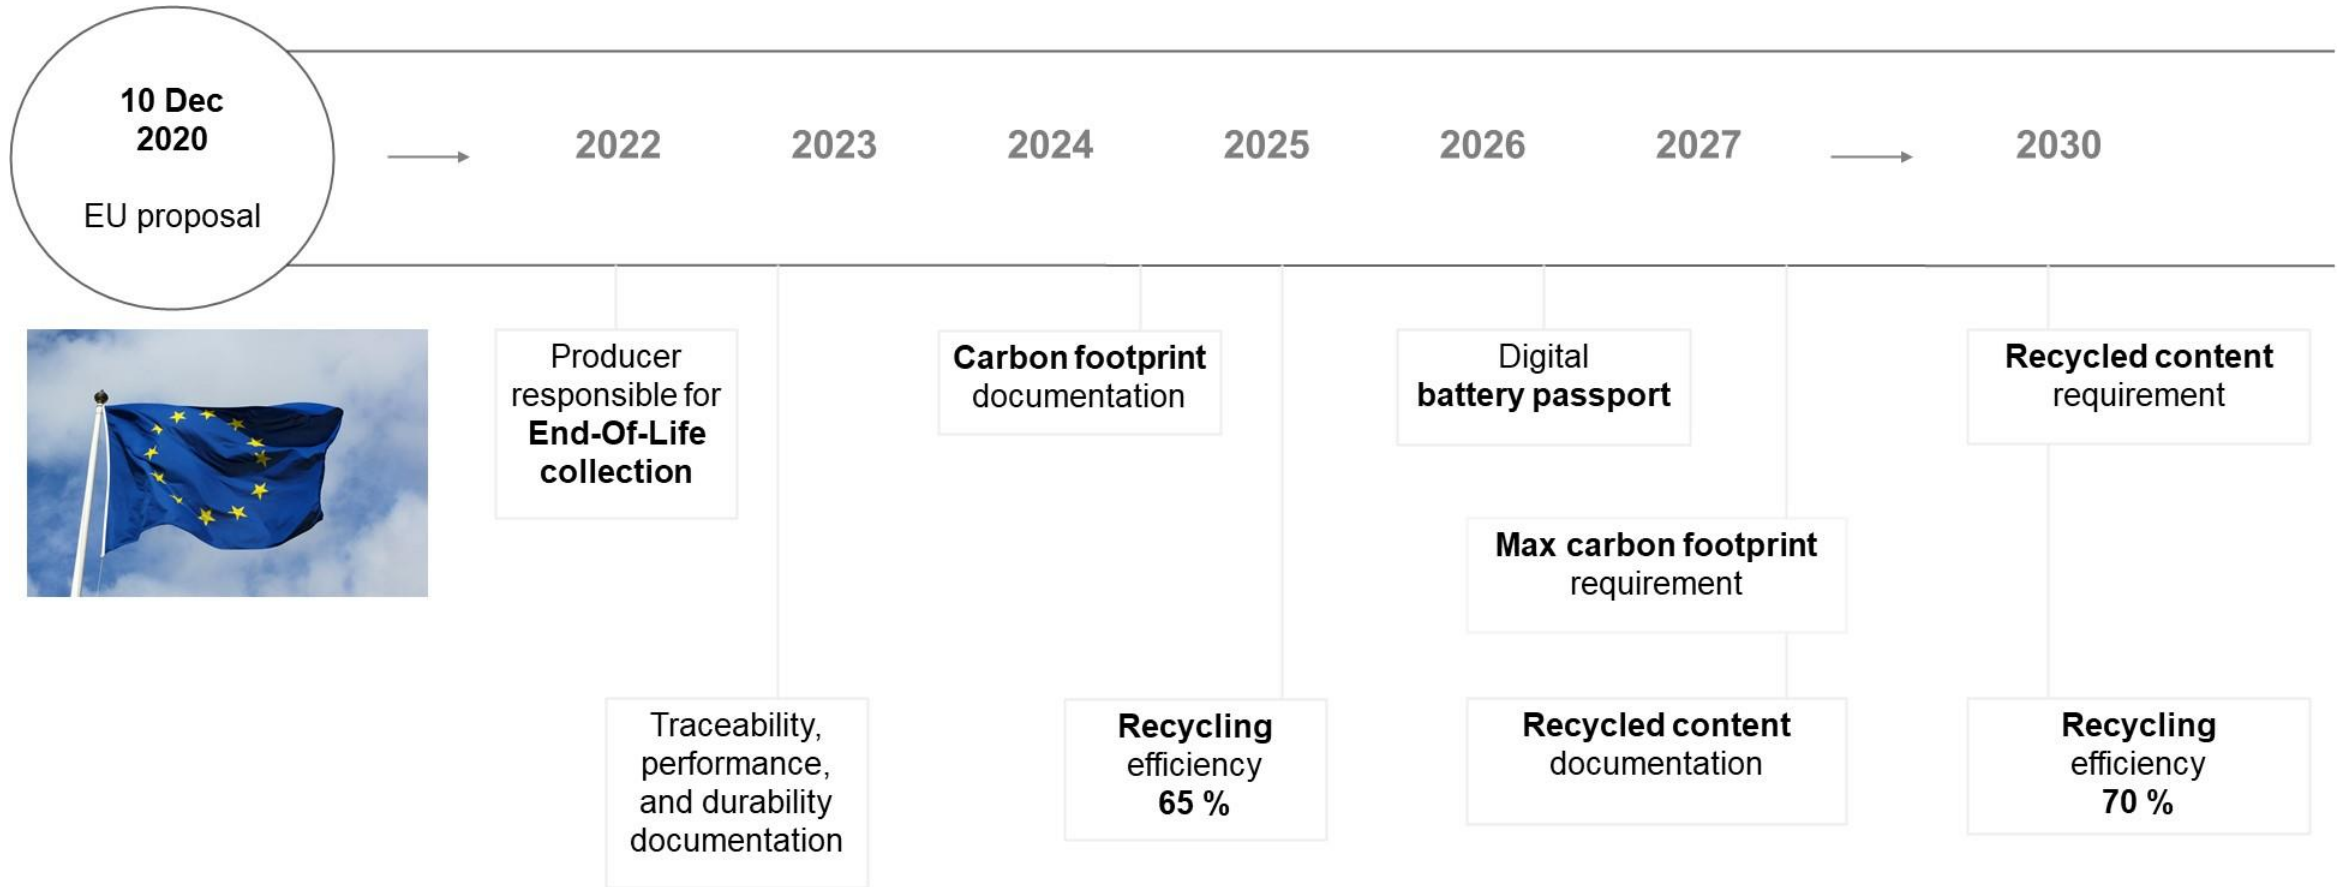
10 Dec 2020

EU proposal

2022 2023 2024 2025 2026 2027 2030

Producer responsible for End-Of-Life collection

Traceability, performance, and durability documentation

Carbon footprint documentation

Recycling efficiency 65 %

Digital battery passport

Max carbon footprint requirement

Recycled content documentation

Recycled content requirement

Recycling efficiency 70 %